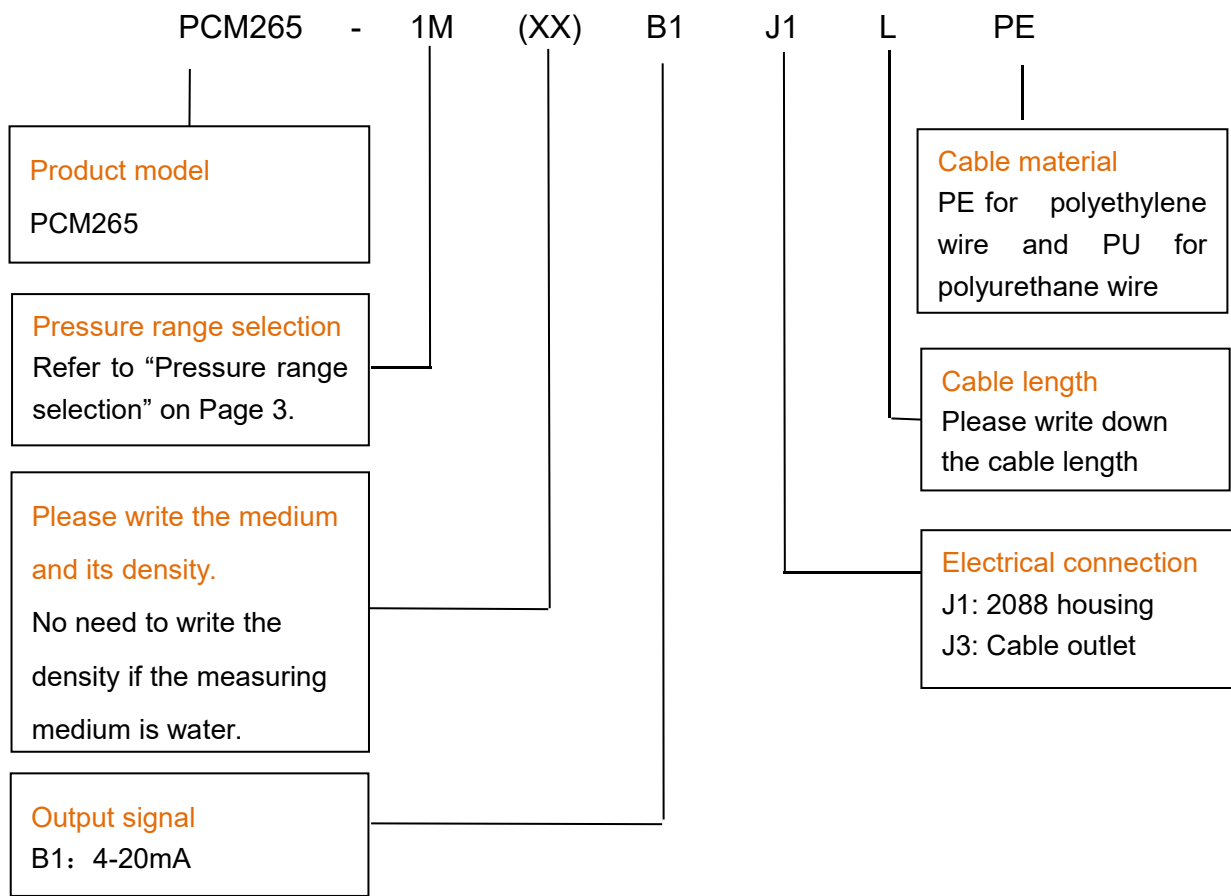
PCM265 - 1M (XX) B1 J1 L PE

Product model
PCM265

Pressure range selection
Refer to “Pressure range selection” on Page 3.

Please write the medium and its density.
No need to write the density if the measuring medium is water.

Output signal
B1：4-20mA

Cable material
PE for polyethylene wire and PU for polyurethane wire

Cable length
Please write down the cable length

Electrical connection
J1: 2088 housing
J3: Cable outlet